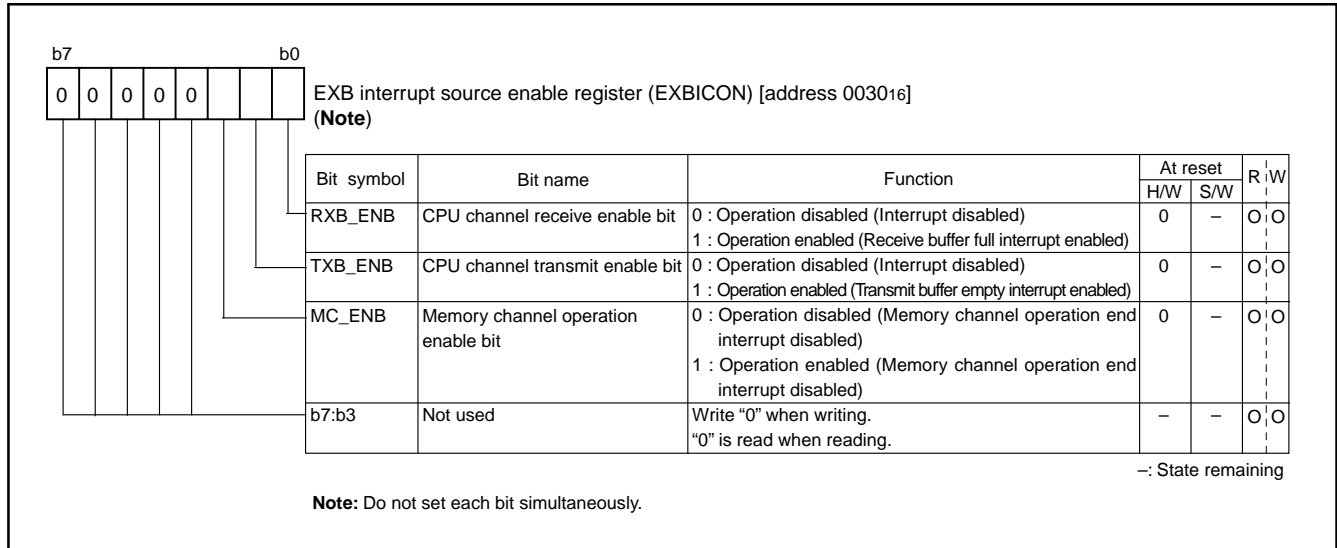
b7 b0

0 0 0 0 0

EXB interrupt source enable register (EXBICON) [address $0030_{16}$]
(**Note**)

| Bit symbol | Bit name | Function | At reset H/W | At reset S/W | R | W |
|---|---|---|---|---|---|---|
| RXB_ENB | CPU channel receive enable bit | 0 : Operation disabled (Interrupt disabled) 1 : Operation enabled (Receive buffer full interrupt enabled) | 0 | – | O | O |
| TXB_ENB | CPU channel transmit enable bit | 0 : Operation disabled (Interrupt disabled) 1 : Operation enabled (Transmit buffer empty interrupt enabled) | 0 | – | O | O |
| MC_ENB | Memory channel operation enable bit | 0 : Operation disabled (Memory channel operation end interrupt disabled) 1 : Operation enabled (Memory channel operation end interrupt disabled) | 0 | – | O | O |
| b7:b3 | Not used | Write “0” when writing. “0” is read when reading. | – | – | O | O |

–: State remaining

**Note:** Do not set each bit simultaneously.